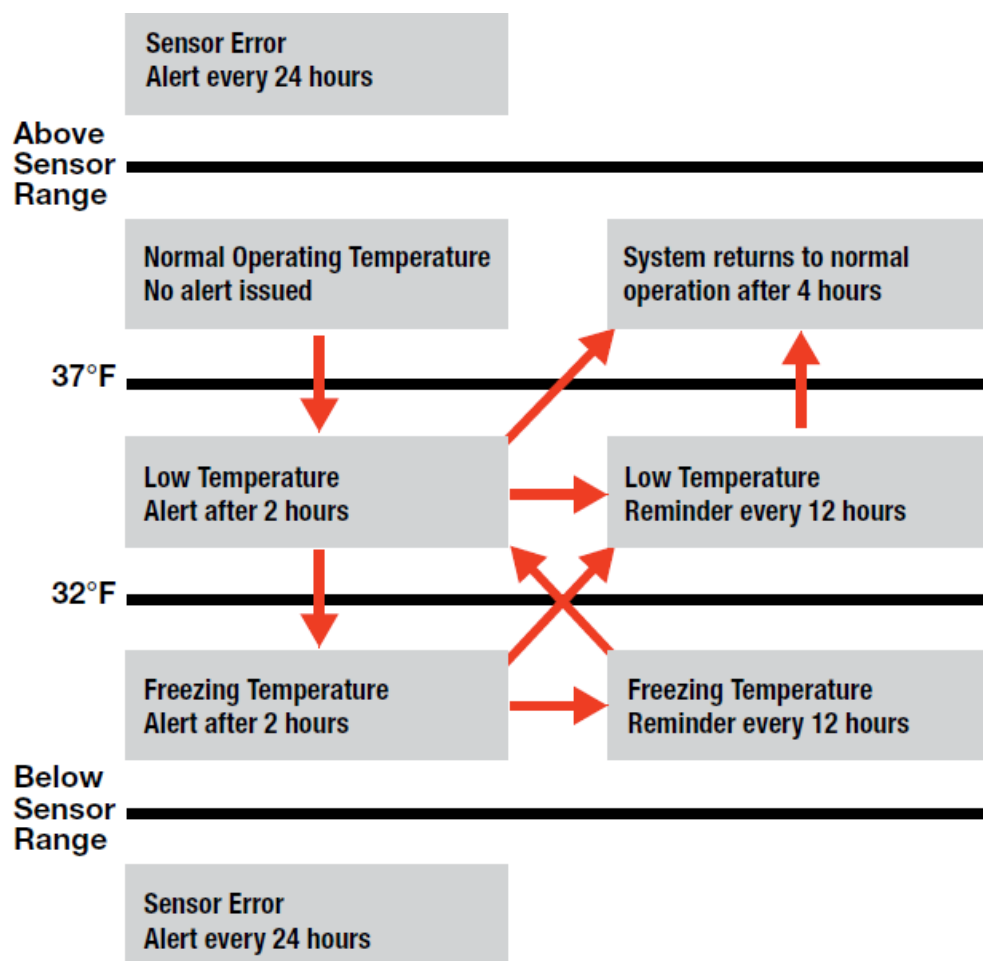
Sensor Error
Alert every 24 hours

Above Sensor Range

Normal Operating Temperature
No alert issued

System returns to normal operation after 4 hours

37°F

Low Temperature
Alert after 2 hours

Low Temperature
Reminder every 12 hours

32°F

Freezing Temperature
Alert after 2 hours

Freezing Temperature
Reminder every 12 hours

Below Sensor Range

Sensor Error
Alert every 24 hours